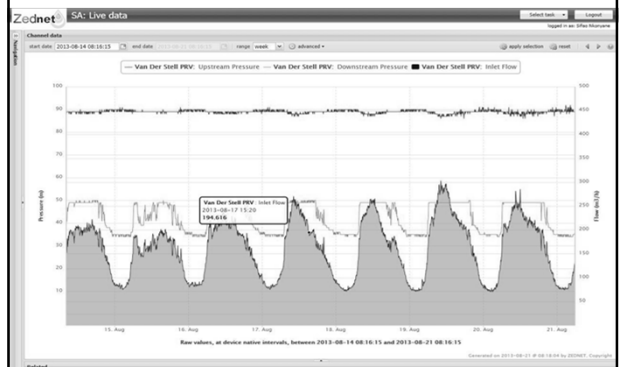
Zednet SA: Live data

Select task Logout

logged in as: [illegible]

Navigation

Channel data

start date 2013-08-14 08:16:15 end date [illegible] range week advanced

apply selection reset

— Van Der Stell PRV: Upstream Pressure — Van Der Stell PRV: Downstream Pressure ■ Van Der Stell PRV: Inlet Flow

Pressure (m)

100
90
80
70
60
50
40
30
20
10

Flow (m3/h)

500
450
400
350
300
250
200
150
100
50

Van Der Stell PRV: Inlet Flow
2013-08-17 15:20
194.616

15. Aug 16. Aug 17. Aug 18. Aug 19. Aug 20. Aug 21. Aug

Raw values, at device native intervals, between 2013-08-14 08:16:15 and 2013-08-21 08:16:15

Generated on 2013-08-21 @ 08:16:04 by ZEDNET. Copyright

Related